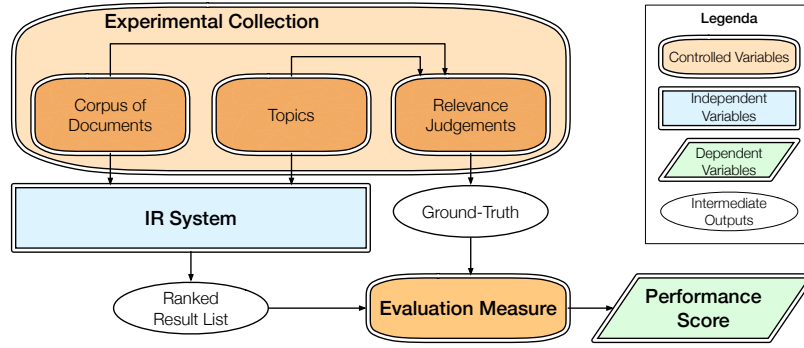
Experimental Collection

Corpus of Documents

Topics

Relevance Judgements

IR System

Ground-Truth

Ranked Result List

Evaluation Measure

Performance Score

Legenda

Controlled Variables

Independent Variables

Dependent Variables

Intermediate Outputs